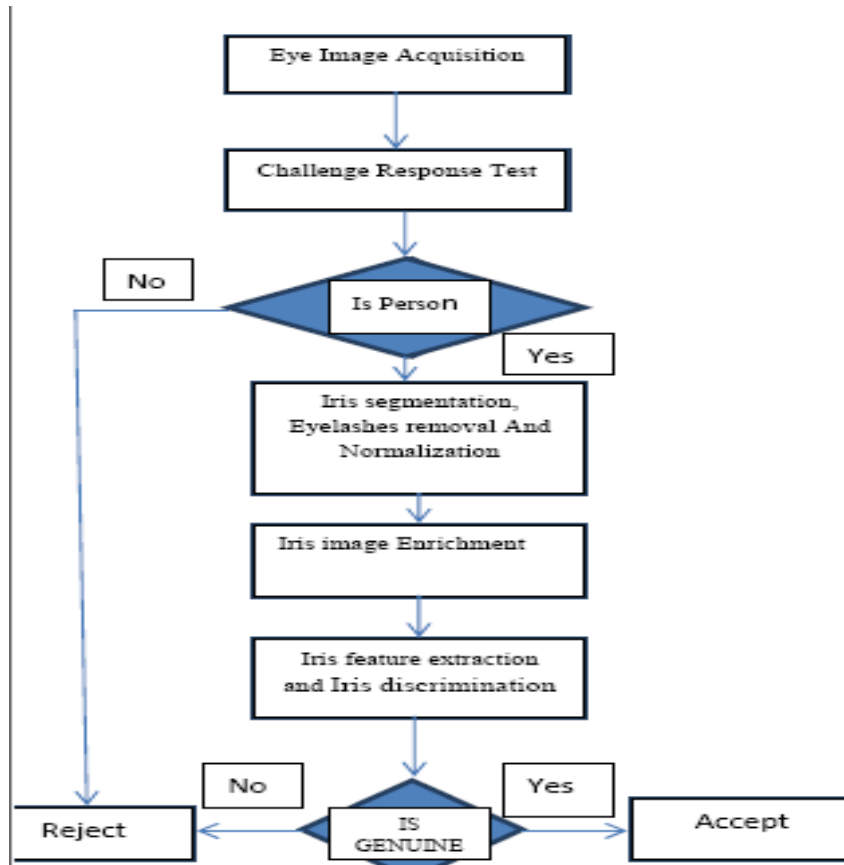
Eye Image Acquisition

Challenge Response Test

No

Is Person

Yes

Iris segmentation, Eyelashes removal And Normalization

Iris image Enrichment

Iris feature extraction and Iris discrimination

No

Yes

Reject

IS GENUINE

Accept